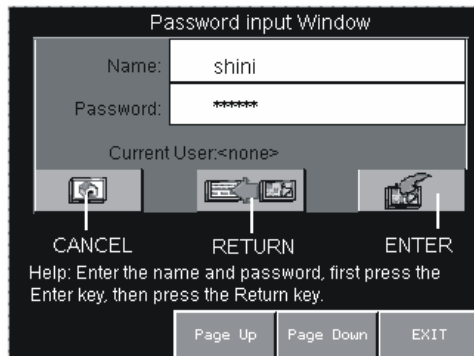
Password input Window

Name: shini

Password: ******

Current User:<none>

CANCEL RETURN ENTER

Help: Enter the name and password, first press the Enter key, then press the Return key.

Page Up Page Down EXIT